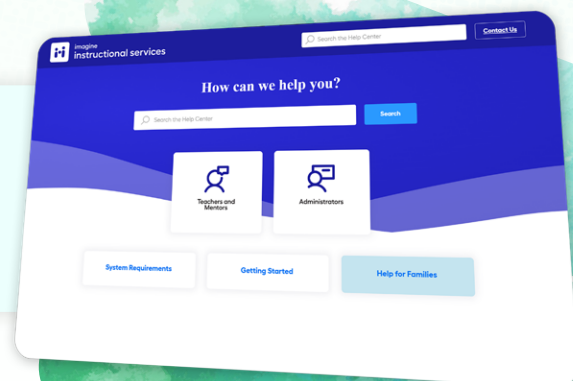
imagine
instructional services

Search the Help Center

Contact Us

How can we help you?

Search the Help Center

Search

Teachers and Mentors

Administrators

System Requirements

Getting Started

Help for Families